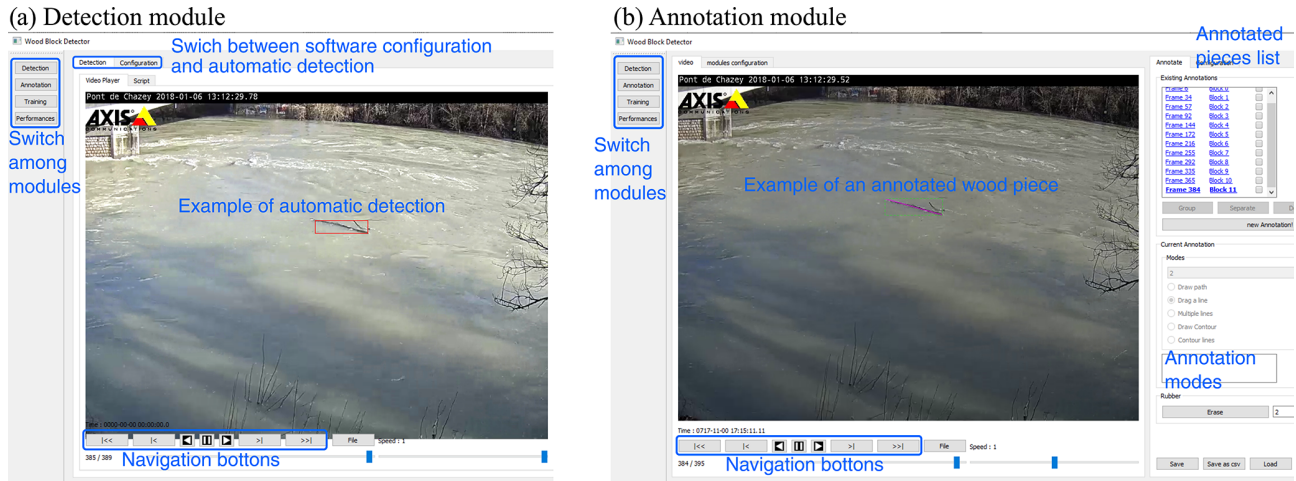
(a) Detection module

Wood Block Detector

Detection
Annotation
Training
Performances

Switch among modules

Detection Configuration

Swich between software configuration and automatic detection

Video Player Script

Pont de Chazey 2018-01-06 13:12:29.78

AXIS COMMUNICATIONS

Example of automatic detection

Time : 0000-00-00 00:00:00.0

|<< |< ◀ ❚❚ ▶ >| >>| File Speed : 1

385 / 389

Navigation bottons

(b) Annotation module

Wood Block Detector

Detection
Annotation
Training
Performances

Switch among modules

video modules configuration

Pont de Chazey 2018-01-06 13:12:29.52

AXIS COMMUNICATIONS

Example of an annotated wood piece

Time : 0717-11-00 17:15:11.11

|<< |< ◀ ❚❚ ▶ >| >>| File Speed : 1

384 / 395

Navigation bottons

Annotate

Annotated pieces list

Existing Annotations

| | |
|---|---|
| Frame 6 | Block 0 |
| Frame 34 | Block 1 |
| Frame 57 | Block 2 |
| Frame 92 | Block 3 |
| Frame 144 | Block 4 |
| Frame 172 | Block 5 |
| Frame 216 | Block 6 |
| Frame 255 | Block 7 |
| Frame 262 | Block 8 |
| Frame 335 | Block 9 |
| Frame 365 | Block 10 |
| Frame 384 | Block 11 |

Group Separate D

new Annotation!

Current Annotation

Modes

2

Draw path
Drag a line
Multiple lines
Draw Contour
Contour lines

Annotation modes

Rubber

Erase 2

Save Save as csv Load